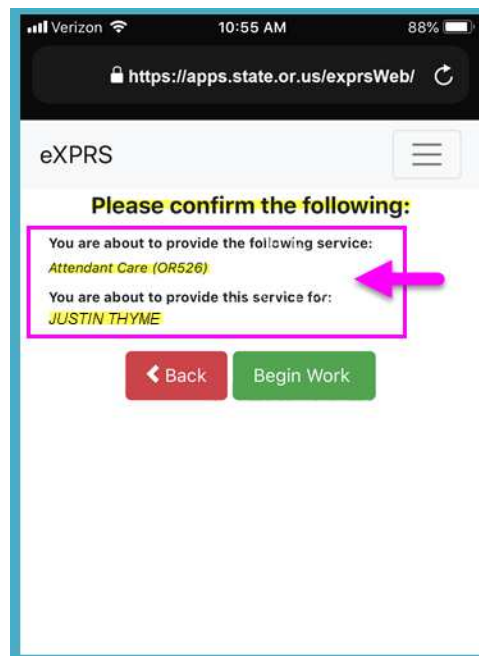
Verizon 10:55 AM 88%

https://apps.state.or.us/exprsWeb/

eXPRS

Please confirm the following:

You are about to provide the following service:
Attendant Care (OR526)

You are about to provide this service for:
JUSTIN THYME

Back Begin Work